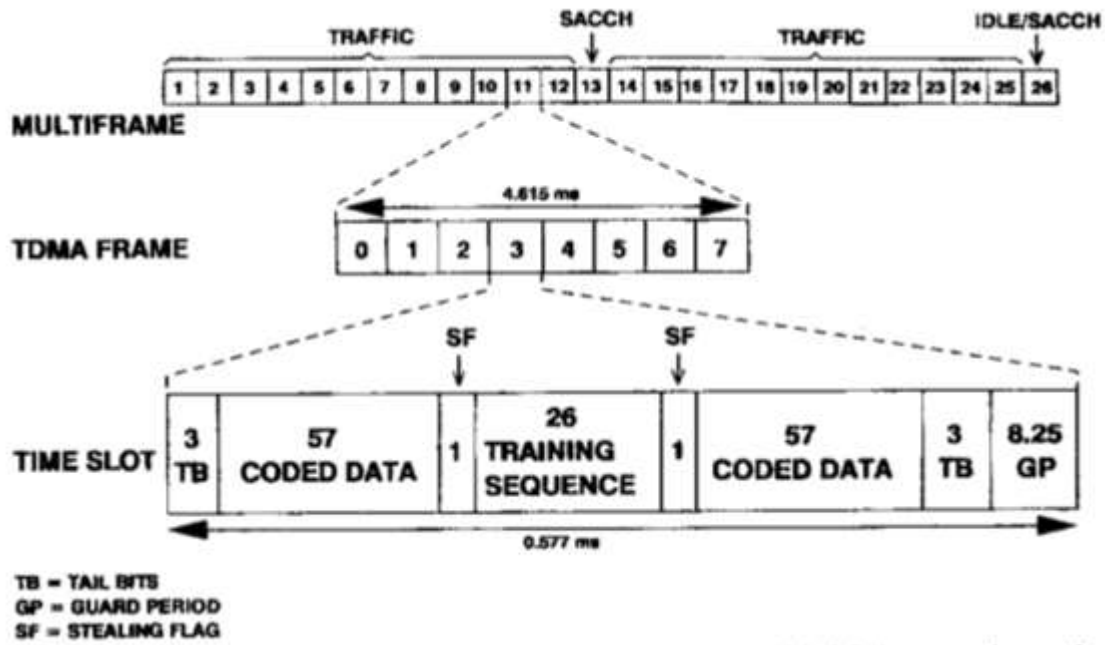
TRAFFIC

SACCH

TRAFFIC

IDLE/SACCH

| 1 | 2 | 3 | 4 | 5 | 6 | 7 | 8 | 9 | 10 | 11 | 12 | 13 | 14 | 15 | 16 | 17 | 18 | 19 | 20 | 21 | 22 | 23 | 24 | 25 | 26 |
|---|---|---|---|---|---|---|---|---|---|---|---|---|---|---|---|---|---|---|---|---|---|---|---|---|---|

MULTIFRAME

4.615 ms

TDMA FRAME

| 0 | 1 | 2 | 3 | 4 | 5 | 6 | 7 |
|---|---|---|---|---|---|---|---|

SF

SF

TIME SLOT

| 3 TB | 57 CODED DATA | 1 | 26 TRAINING SEQUENCE | 1 | 57 CODED DATA | 3 TB | 8.25 GP |
|---|---|---|---|---|---|---|---|

0.577 ms

TB = TAIL BITS
GP = GUARD PERIOD
SF = STEALING FLAG